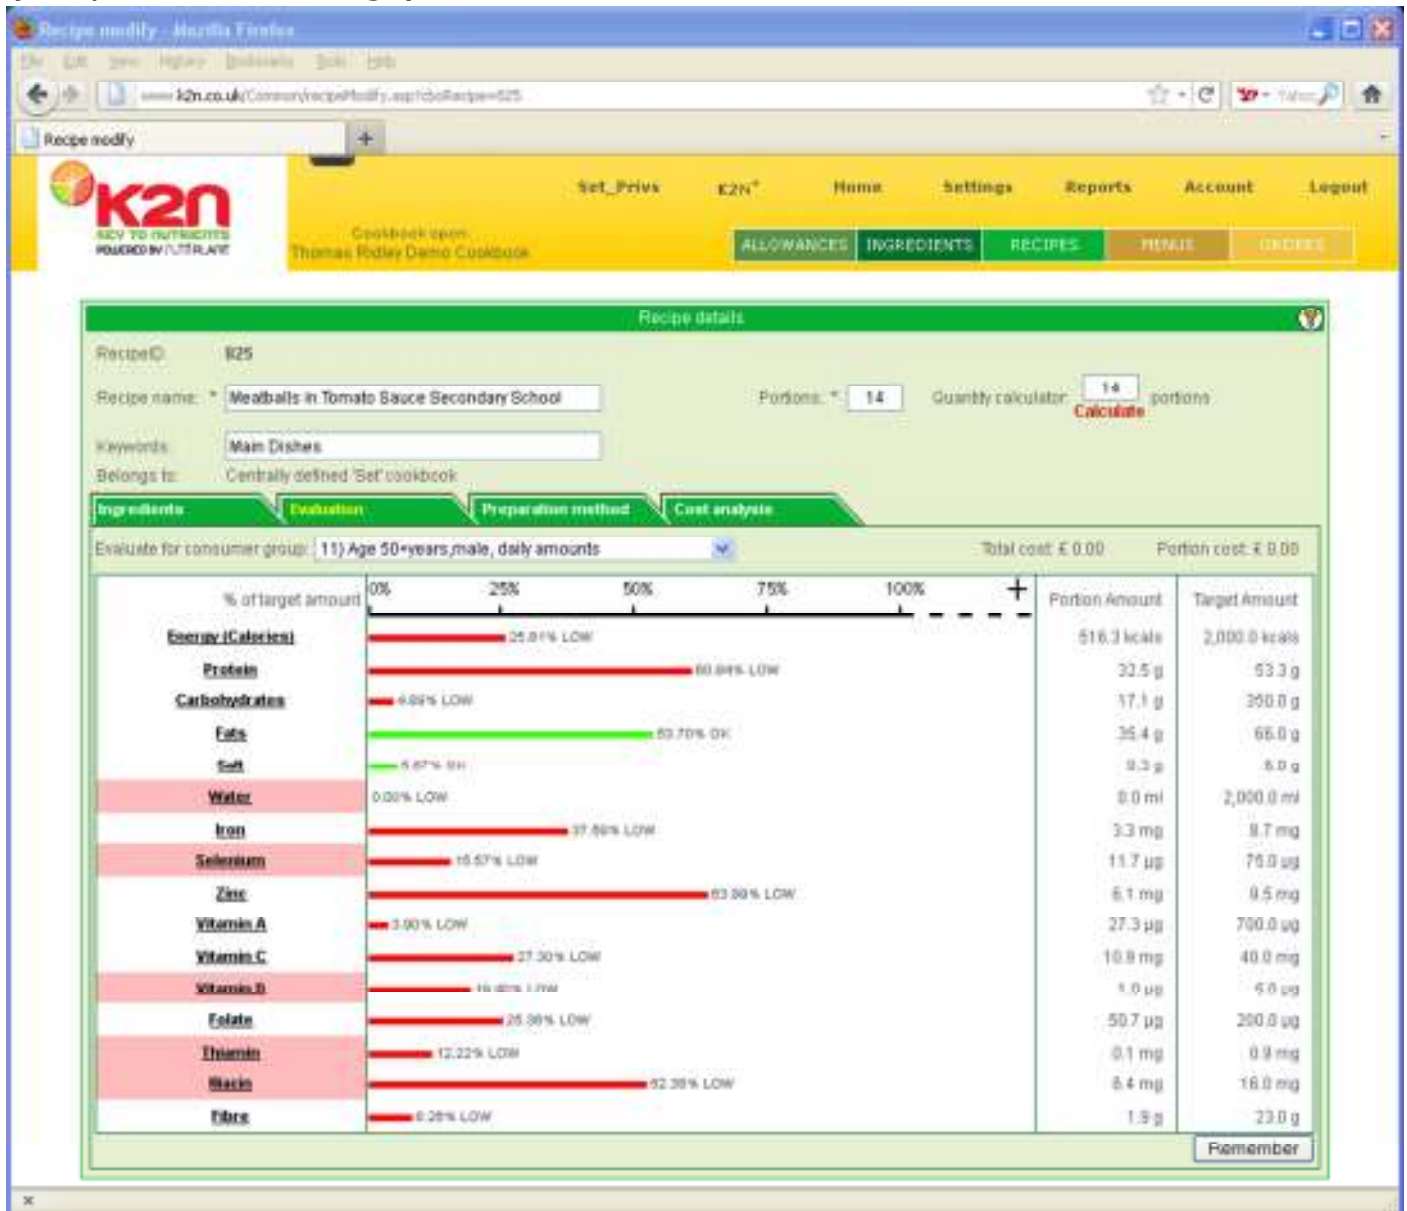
Recipe modify - Mozilla Firefox

File Edit View History Bookmarks Tools Help

www.k2n.co.uk/Common/recipeModify.asp?cboRecipe=825

Recipe modify

k2n
KEY TO NUTRIENTS
POWERED BY NUTRIPLATE

Set_Privs K2N⁺ Home Settings Reports Account Logout

Cookbook open:
Thomas Ridley Demo Cookbook

ALLOWANCES INGREDIENTS RECIPES MENUS ORDERS

Recipe details

RecipeID: 825

Recipe name: * Meatballs in Tomato Sauce Secondary School

Portions: * 14

Quantity calculator: 14 portions
Calculate

Keywords: Main Dishes

Belongs to: Centrally defined 'Set' cookbook

Ingredients Evaluation Preparation method Cost analysis

Evaluate for consumer group: 11) Age 50+years,male, daily amounts

Total cost: £ 0.00 Portion cost: £ 0.00

| % of target amount | 0% 25% 50% 75% 100% + | Portion Amount | Target Amount |
|---|---|---|---|
| Energy (Calories) | 25.81% LOW | 516.3 kcals | 2,000.0 kcals |
| Protein | 60.84% LOW | 32.5 g | 53.3 g |
| Carbohydrates | 4.89% LOW | 17.1 g | 350.0 g |
| Fats | 53.70% OK | 35.4 g | 66.0 g |
| Salt | 5.67% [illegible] | 0.3 g | 6.0 g |
| Water | 0.00% LOW | 0.0 ml | 2,000.0 ml |
| Iron | 37.86% LOW | 3.3 mg | 8.7 mg |
| Selenium | 16.57% LOW | 11.7 µg | 70.0 µg |
| Zinc | 63.89% LOW | 6.1 mg | 9.5 mg |
| Vitamin A | 3.90% LOW | 27.3 µg | 700.0 µg |
| Vitamin C | 27.30% LOW | 10.9 mg | 40.0 mg |
| Vitamin D | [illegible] LOW | 1.0 µg | 5.0 µg |
| Folate | 25.36% LOW | 50.7 µg | 200.0 µg |
| Thiamin | 12.22% LOW | 0.1 mg | 0.9 mg |
| Niacin | 52.35% LOW | 8.4 mg | 16.0 mg |
| Fibre | 8.26% LOW | 1.9 g | 23.0 g |

Remember